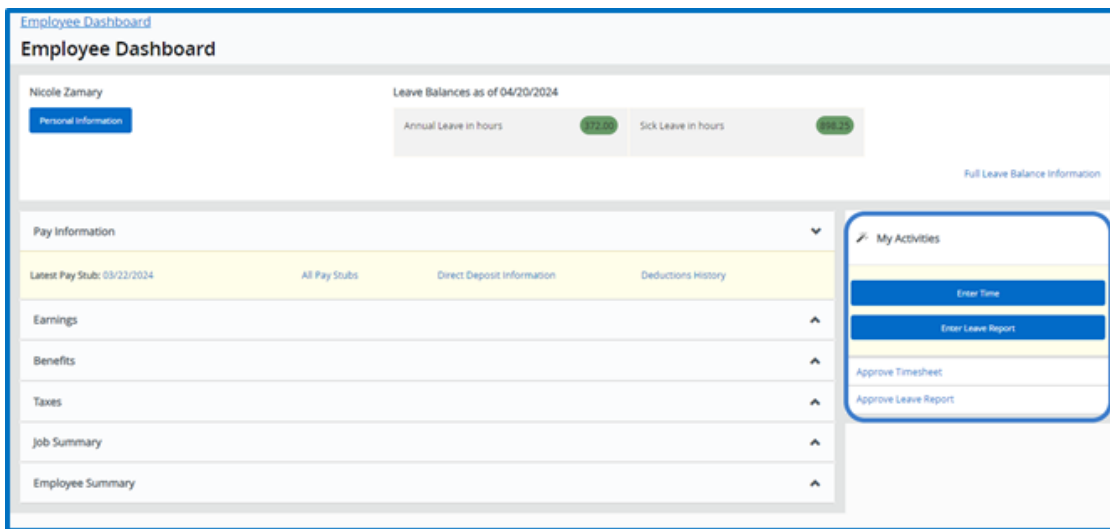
Employee Dashboard
Employee Dashboard

Nicole Zamary
Personal Information

Leave Balances as of 04/20/2024
Annual Leave in hours 372.00
Sick Leave in hours 898.25

Full Leave Balance Information

Pay Information
Latest Pay Stub: 03/22/2024
All Pay Stubs
Direct Deposit Information
Deductions History

Earnings
Benefits
Taxes
Job Summary
Employee Summary

My Activities
Enter Time
Enter Leave Report
Approve Timesheet
Approve Leave Report